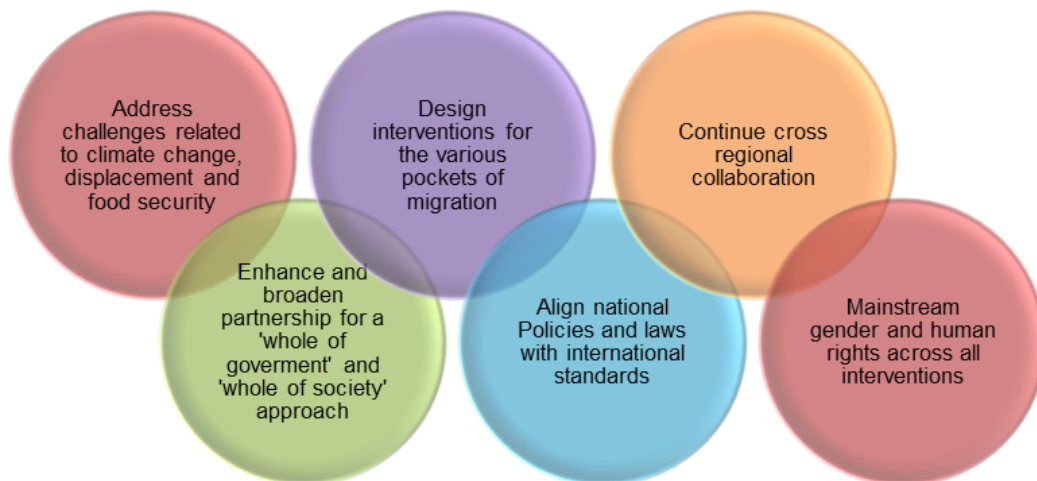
Address challenges related to climate change, displacement and food security

Design interventions for the various pockets of migration

Continue cross regional collaboration

Enhance and broaden partnership for a 'whole of goverment' and 'whole of society' approach

Align national Policies and laws with international standards

Mainstream gender and human rights across all interventions